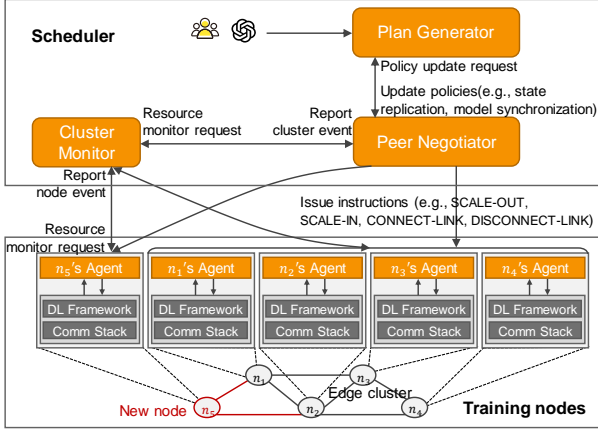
Scheduler

Plan Generator

Policy update request

Update policies(e.g., state replication, model synchronization)

Resource monitor request

Report cluster event

Cluster Monitor

Peer Negotiator

Report node event

Issue instructions (e.g., SCALE-OUT, SCALE-IN, CONNECT-LINK, DISCONNECT-LINK)

Resource monitor request

$n_5$'s Agent

$n_1$'s Agent

$n_2$'s Agent

$n_3$'s Agent

$n_4$'s Agent

DL Framework

DL Framework

DL Framework

DL Framework

DL Framework

Comm Stack

Comm Stack

Comm Stack

Comm Stack

Comm Stack

$n_1$

$n_3$

Edge cluster

New node

$n_5$

$n_2$

$n_4$

Training nodes